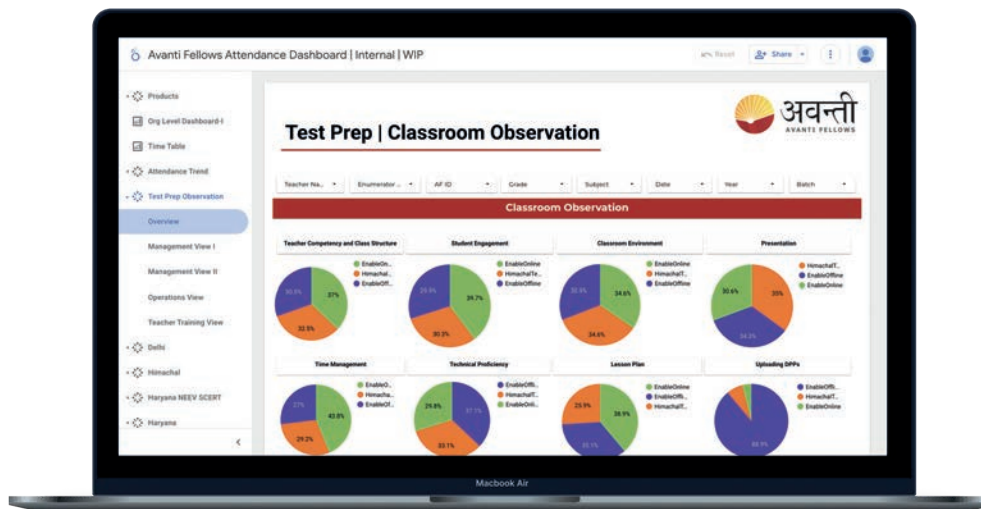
Avanti Fellows Attendance Dashboard | Internal | WIP

Reset
Share

Products
Org Level Dashboard-I
Time Table
Attendance Trend
Test Prep Observation
Overview
Management View I
Management View II
Operations View
Teacher Training View
Delhi
Himachal
Haryana NEEV SCERT
Haryana

Test Prep | Classroom Observation

अवन्ती
AVANTI FELLOWS

Teacher Na...
Enumerator ...
AF ID
Grade
Subject
Date
Year
Batch

Classroom Observation

Teacher Competency and Class Structure
EnableOn...
Himachal...
EnableOff...
30.5%
37%
32.5%

Student Engagement
EnableOnline
HimachalTe...
EnableOffline
29.9%
39.7%
30.3%

Classroom Environment
EnableOnline
HimachalT...
EnableOffline
30.9%
34.6%
34.6%

Presentation
HimachalT...
EnableOffline
EnableOnline
30.6%
35%
34.3%

Time Management
EnableO...
Himacha...
EnableOf...
27%
43.8%
29.2%

Technical Proficiency
EnableOffli...
HimachalT...
EnableOnli...
29.6%
37.1%
33.1%

Lesson Plan
EnableOnline
EnableOffli...
HimachalT...
25.9%
38.9%
35.1%

Uploading DPPs
EnableOffli...
HimachalT...
EnableOnline
88.9%

Macbook Air